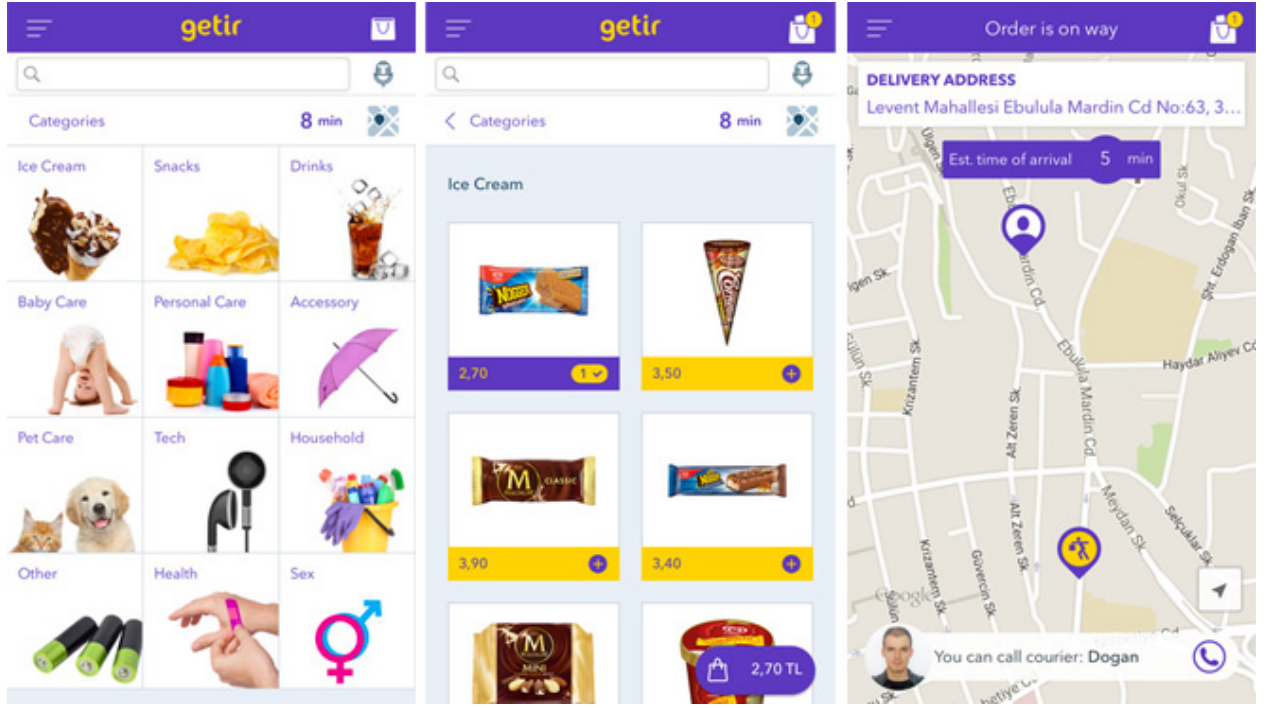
getir

Categories
8 min

Ice Cream
Snacks
Drinks
Baby Care
Personal Care
Accessory
Pet Care
Tech
Household
Other
Health
Sex

getir
1

Categories
8 min

Ice Cream

2,70
1
3,50
3,90
3,40

2,70 TL

Order is on way
1

DELIVERY ADDRESS
Levent Mahallesi Ebulula Mardin Cd No:63, 3...

Est. time of arrival 5 min

Ebulula Mardin Cd
Mardin Cd
Haydar Aliyev Cd
Kirizantem Sk
Alt Zeren Sk
Alt Zeren Sk
Meydan Sk
Selçuklar Sk
Güvercin Sk
Kirizantem Sk
Okul Sk
Şht. Erdoğan Ban Sk
Google

You can call courier: Dogan